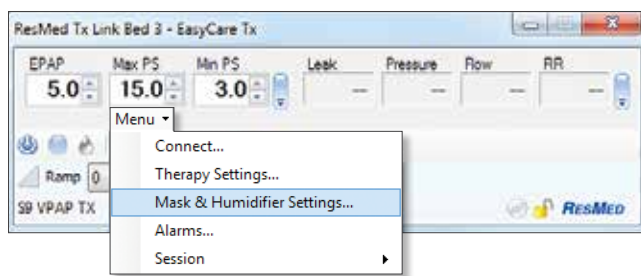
ResMed Tx Link Bed 3 - EasyCare Tx

| EPAP | Max PS | Min PS | Leak | Pressure | Flow | RR |
|---|---|---|---|---|---|---|
| 5.0 | 15.0 | 3.0 | — | — | — | — |

Menu

Connect...
Therapy Settings...
Mask & Humidifier Settings...
Alarms...
Session

Ramp 0

S9 VPAP TX

ResMed